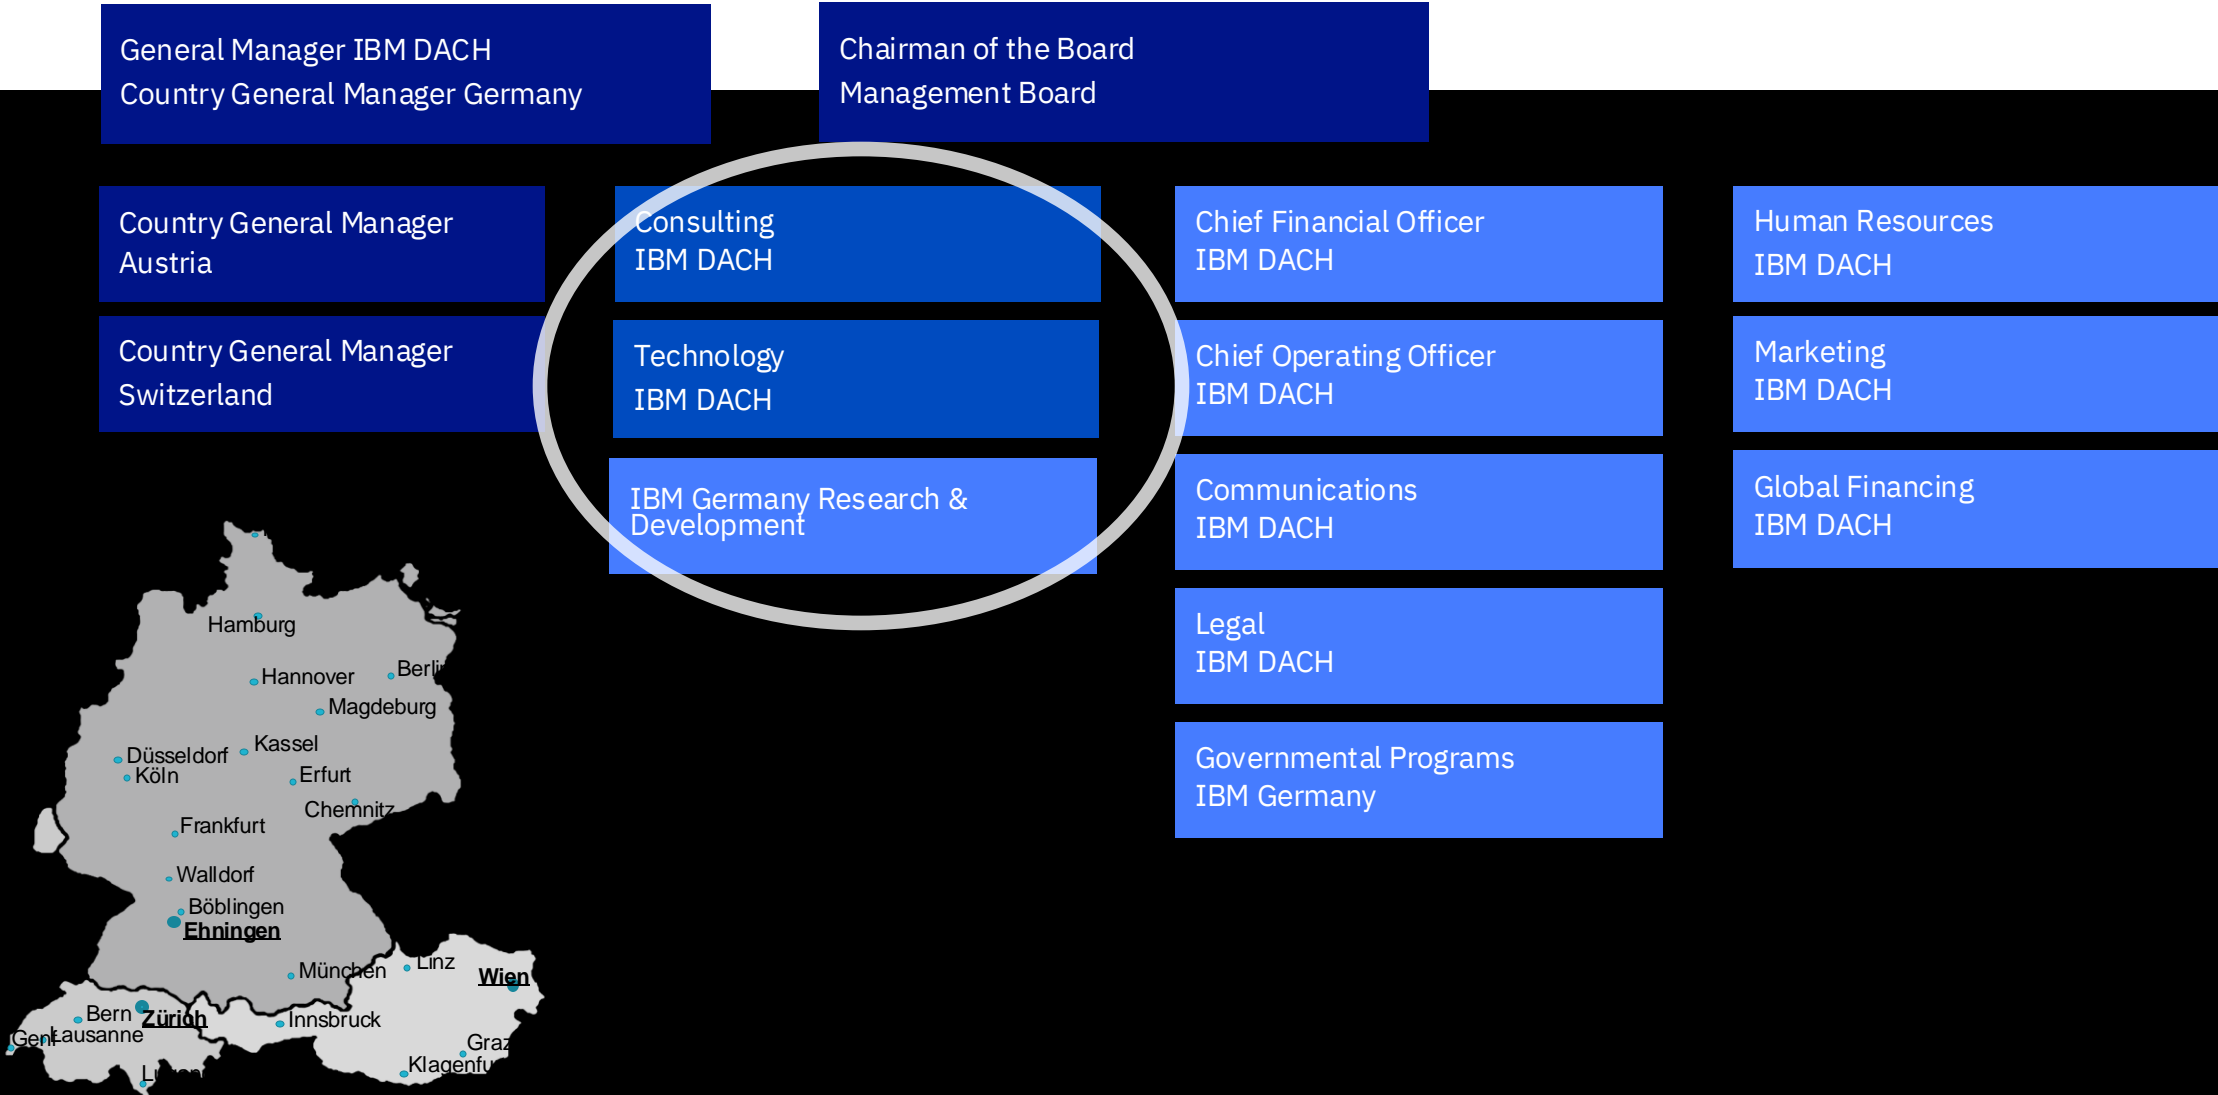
General Manager IBM DACH
Country General Manager Germany

Chairman of the Board
Management Board

Country General Manager
Austria

Country General Manager
Switzerland

Consulting
IBM DACH

Technology
IBM DACH

IBM Germany Research & Development

Chief Financial Officer
IBM DACH

Chief Operating Officer
IBM DACH

Communications
IBM DACH

Legal
IBM DACH

Governmental Programs
IBM Germany

Human Resources
IBM DACH

Marketing
IBM DACH

Global Financing
IBM DACH

Hamburg
Hannover
Berl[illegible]
Magdeburg
Düsseldorf
Kassel
Köln
Erfurt
Chemnitz
Frankfurt
Walldorf
Böblingen
Ehningen
München
Linz
Wien
Bern
Zürich
Innsbruck
Gen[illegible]
Lausanne
Graz
L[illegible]
Klagenfu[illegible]